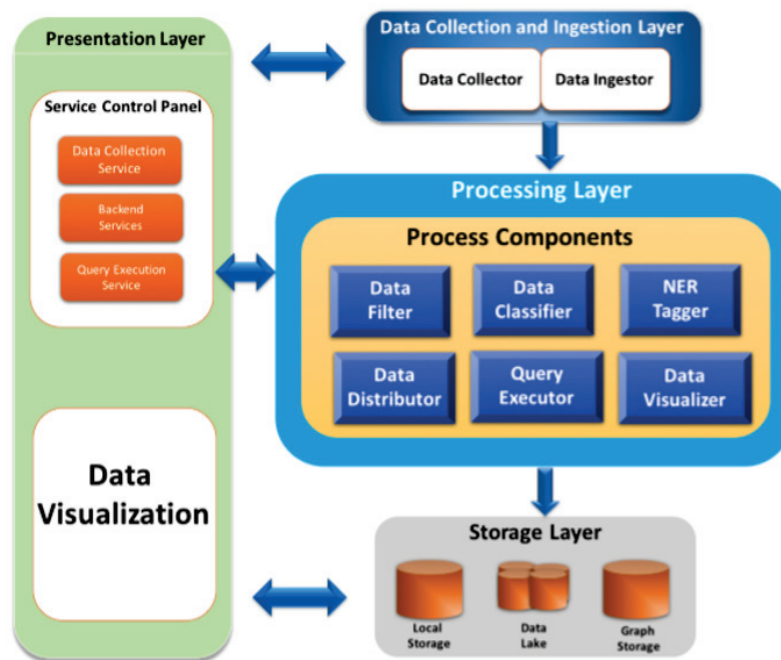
Presentation Layer

Service Control Panel

Data Collection Service

Backend Services

Query Execution Service

Data Visualization

Data Collection and Ingestion Layer

Data Collector

Data Ingestor

Processing Layer

Process Components

Data Filter

Data Classifier

NER Tagger

Data Distributor

Query Executor

Data Visualizer

Storage Layer

Local Storage

Data Lake

Graph Storage